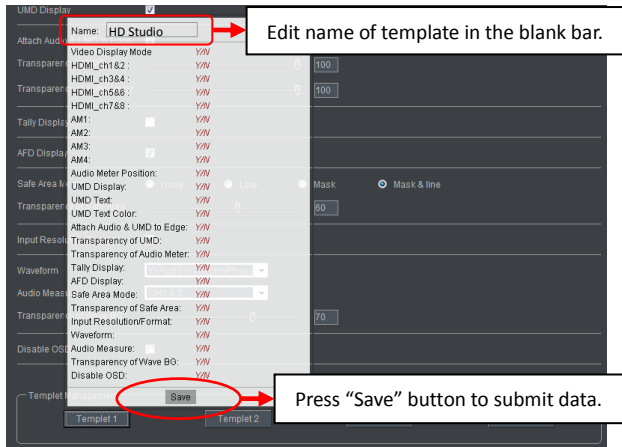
UMD Display

Attach Audio

Transparency

Transparency

Tally Display

AFD Display

Safe Area Mode

Transparency

Input Resolution

Waveform

Audio Measure

Transparency

Disable OSD

Name: HD Studio

Edit name of template in the blank bar.

Video Display Mode Y/N
HDMI_ch1&2 : Y/N
HDMI_ch3&4 : Y/N
HDMI_ch5&6 : Y/N
HDMI_ch7&8 : Y/N
AM1: Y/N
AM2: Y/N
AM3: Y/N
AM4: Y/N
Audio Meter Position: Y/N
UMD Display: Y/N
UMD Text: Y/N
UMD Text Color: Y/N
Attach Audio & UMD to Edge: Y/N
Transparency of UMD: Y/N
Transparency of Audio Meter: Y/N
Tally Display: Y/N
AFD Display: Y/N
Safe Area Mode: Y/N
Transparency of Safe Area: Y/N
Input Resolution/Format: Y/N
Waveform: Y/N
Audio Measure: Y/N
Transparency of Wave BG: Y/N
Disable OSD: Y/N

100

100

None Line Mask Mask & line

60

70

Save

Press “Save” button to submit data.

Templet Management

Templet 1

Templet 2